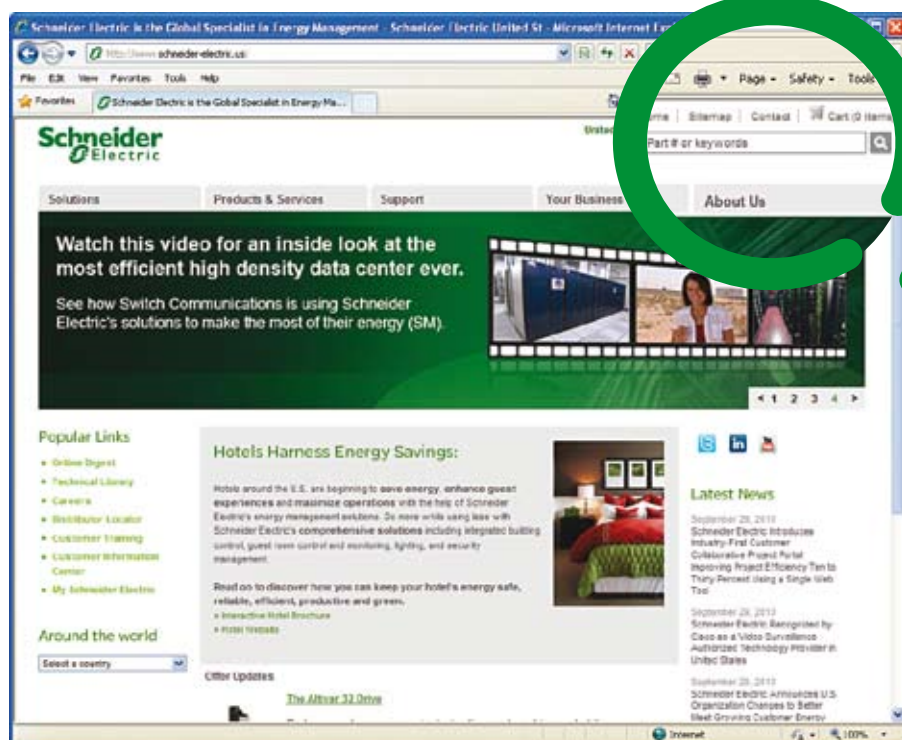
Schneider Electric is the Global Specialist in Energy Management - Schneider Electric United St - Microsoft Internet Exp

http://www.schneider-electric.us/

File Edit View Favorites Tools Help

Favorites

Schneider Electric is the Global Specialist in Energy Ma...

Page ▾ Safety ▾ Tools

Schneider Electric

United

Home | Sitemap | Contact | Cart (0 items)

Part # or keywords

Solutions

Products & Services

Support

Your Business

About Us

Watch this video for an inside look at the most efficient high density data center ever.

See how Switch Communications is using Schneider Electric's solutions to make the most of their energy (SM).

1 2 3 4

Popular Links

» Online Digest
» Technical Library
» Careers
» Distributor Locator
» Customer Training
» Customer Information Center
» My Schneider Electric

Around the world

Select a country

Hotels Harness Energy Savings:

Hotels around the U.S. are beginning to save energy, enhance guest experiences and maximize operations with the help of Schneider Electric's energy management solutions. Do more while using less with Schneider Electric's comprehensive solutions including integrated building control, guest room control and monitoring, lighting, and security management.

Read on to discover how you can keep your hotel's energy safe, reliable, efficient, productive and green.

» Interactive Hotel Brochure
» Hotel Website

Offer Updates

The Altivar 32 Drive

Latest News

September 28, 2010
Schneider Electric Introduces Industry-First Customer Collaborative Project Portal Improving Project Efficiency Ten to Thirty Percent Using a Single Web Tool

September 28, 2010
Schneider Electric Recognized by Cisco as a Video Surveillance Authorized Technology Provider in United States

September 28, 2010
Schneider Electric Announces U.S. Organization Changes to Better Meet Growing Customer Energy

Internet

100%